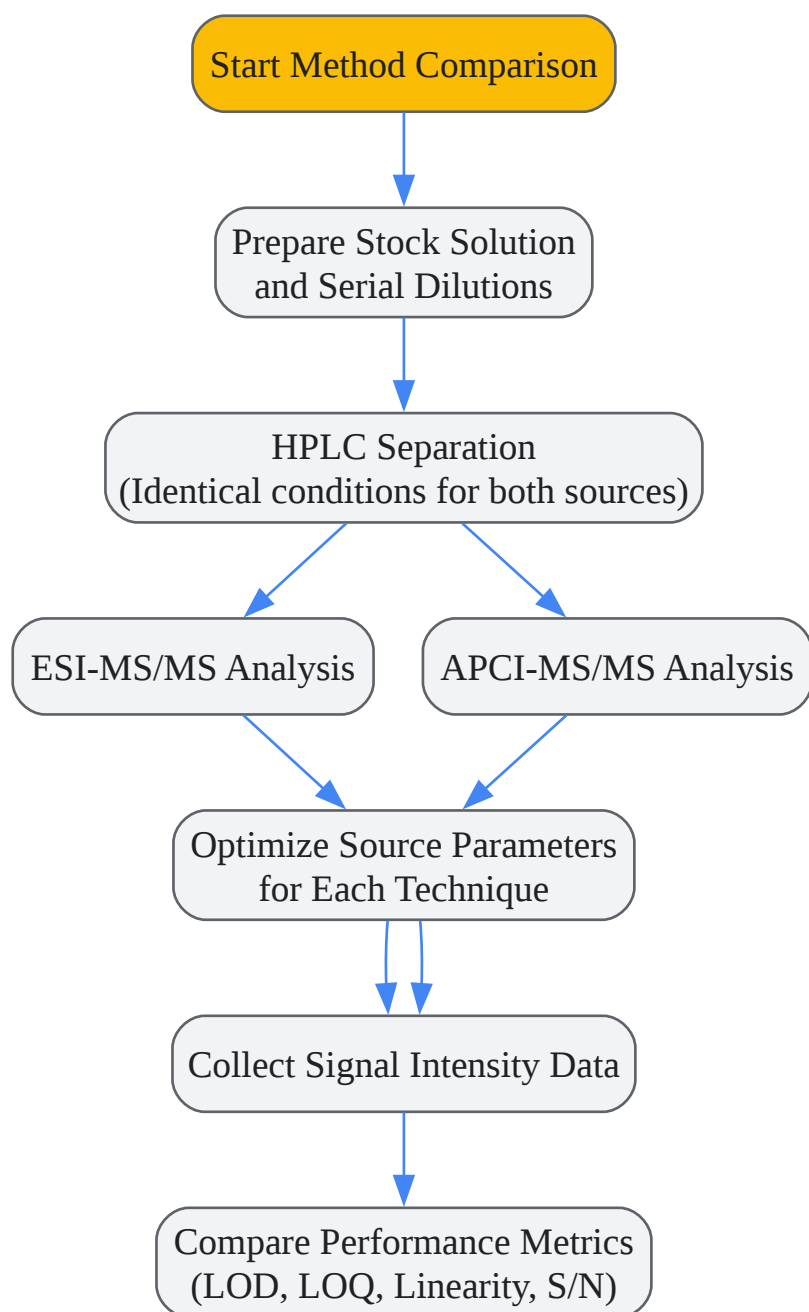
Start Method Comparison

Prepare Stock Solution and Serial Dilutions

HPLC Separation
(Identical conditions for both sources)

ESI-MS/MS Analysis

APCI-MS/MS Analysis

Optimize Source Parameters for Each Technique

Collect Signal Intensity Data

Compare Performance Metrics
(LOD, LOQ, Linearity, S/N)